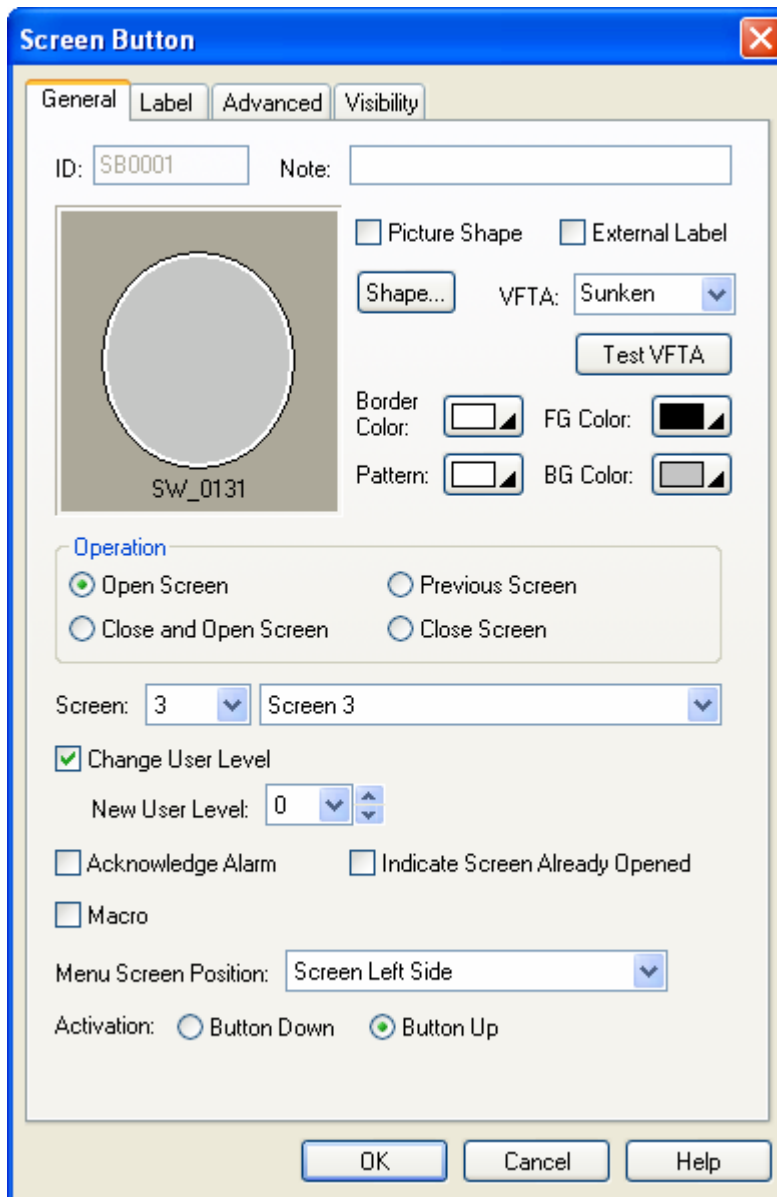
Screen Button

General | Label | Advanced | Visibility

ID: SB0001 Note:

SW_0131

Picture Shape
External Label

Shape...
VFTA: Sunken

Test VFTA

Border Color:
FG Color:

Pattern:
BG Color:

Operation

Open Screen
Previous Screen
Close and Open Screen
Close Screen

Screen: 3 Screen 3

Change User Level

New User Level: 0

Acknowledge Alarm
Indicate Screen Already Opened

Macro

Menu Screen Position: Screen Left Side

Activation: Button Down Button Up

OK
Cancel
Help